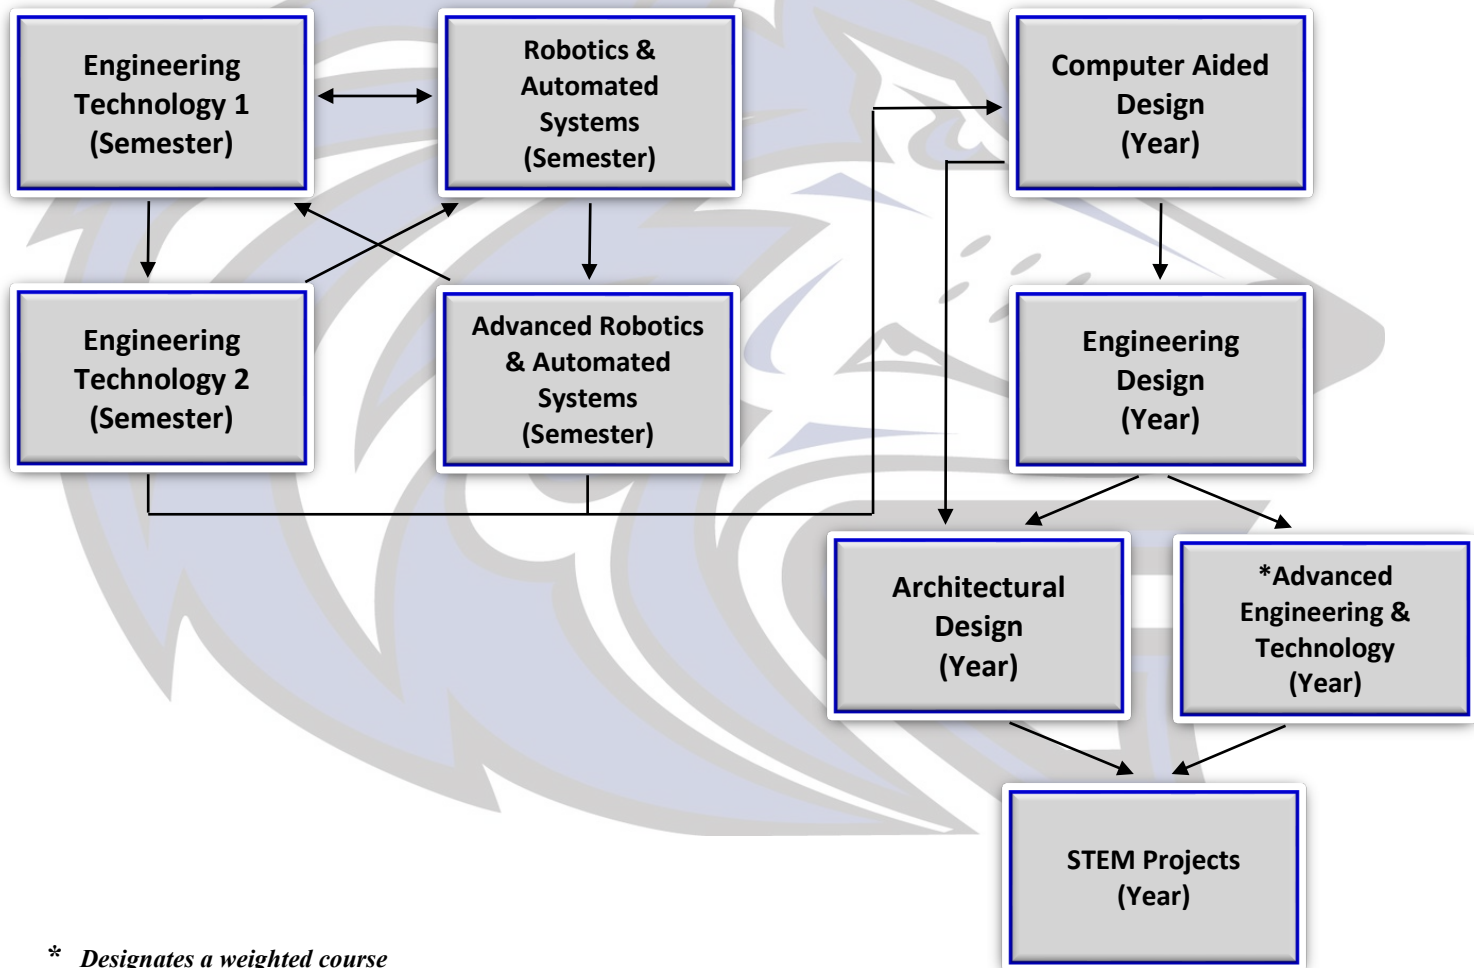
Engineering Technology 1 (Semester)

Robotics & Automated Systems (Semester)

Computer Aided Design (Year)

Engineering Technology 2 (Semester)

Advanced Robotics & Automated Systems (Semester)

Engineering Design (Year)

Architectural Design (Year)

*Advanced Engineering & Technology (Year)

STEM Projects (Year)

* Designates a weighted course